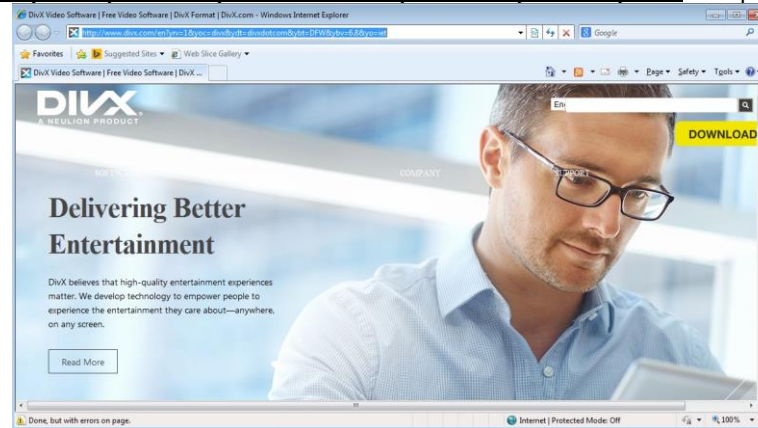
DivX Video Software | Free Video Software | DivX Format | DivX.com - Windows Internet Explorer

http://www.divx.com/en?yrv=1&yoc=divx&ydt=divxdotcom&ybt=DFW&ybv=6.8&yo=iet

Google

Favorites

Suggested Sites ▾

Web Slice Gallery ▾

DivX Video Software | Free Video Software | DivX ...

Page ▾ Safety ▾ Tools ▾

DIVX

A NEULION PRODUCT

En

DOWNLOAD

SOFT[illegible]

COMPANY

SUPPORT

Delivering Better Entertainment

DivX believes that high-quality entertainment experiences matter. We develop technology to empower people to experience the entertainment they care about—anywhere, on any screen.

Read More

Done, but with errors on page.

Internet | Protected Mode: Off

100%